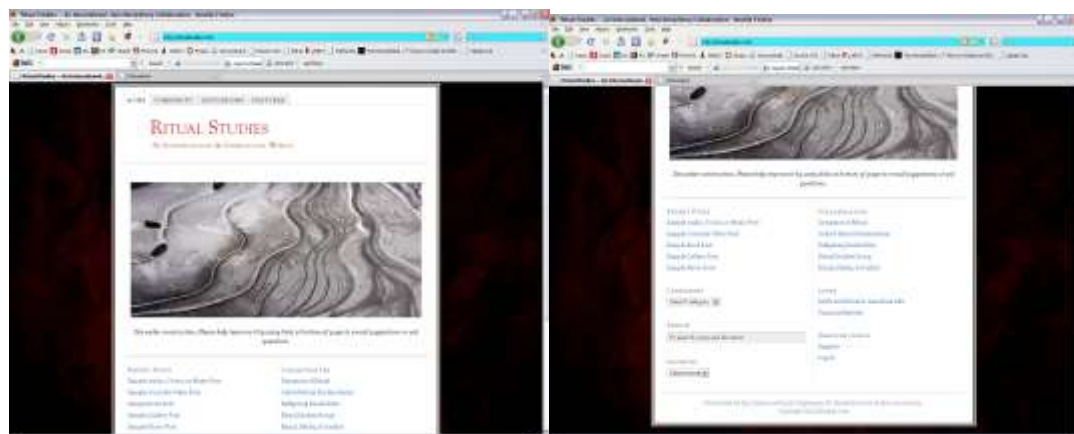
Ritual Studies
An International & Interdisciplinary Website

This website under construction. Please help improve it by using links at bottom of page to email suggestions or ask questions.

Recent Posts

Categories

Search

This website under construction. Please help improve it by using links at bottom of page to email suggestions or ask questions.

Recent Posts

Categories

Search

Archives

Links